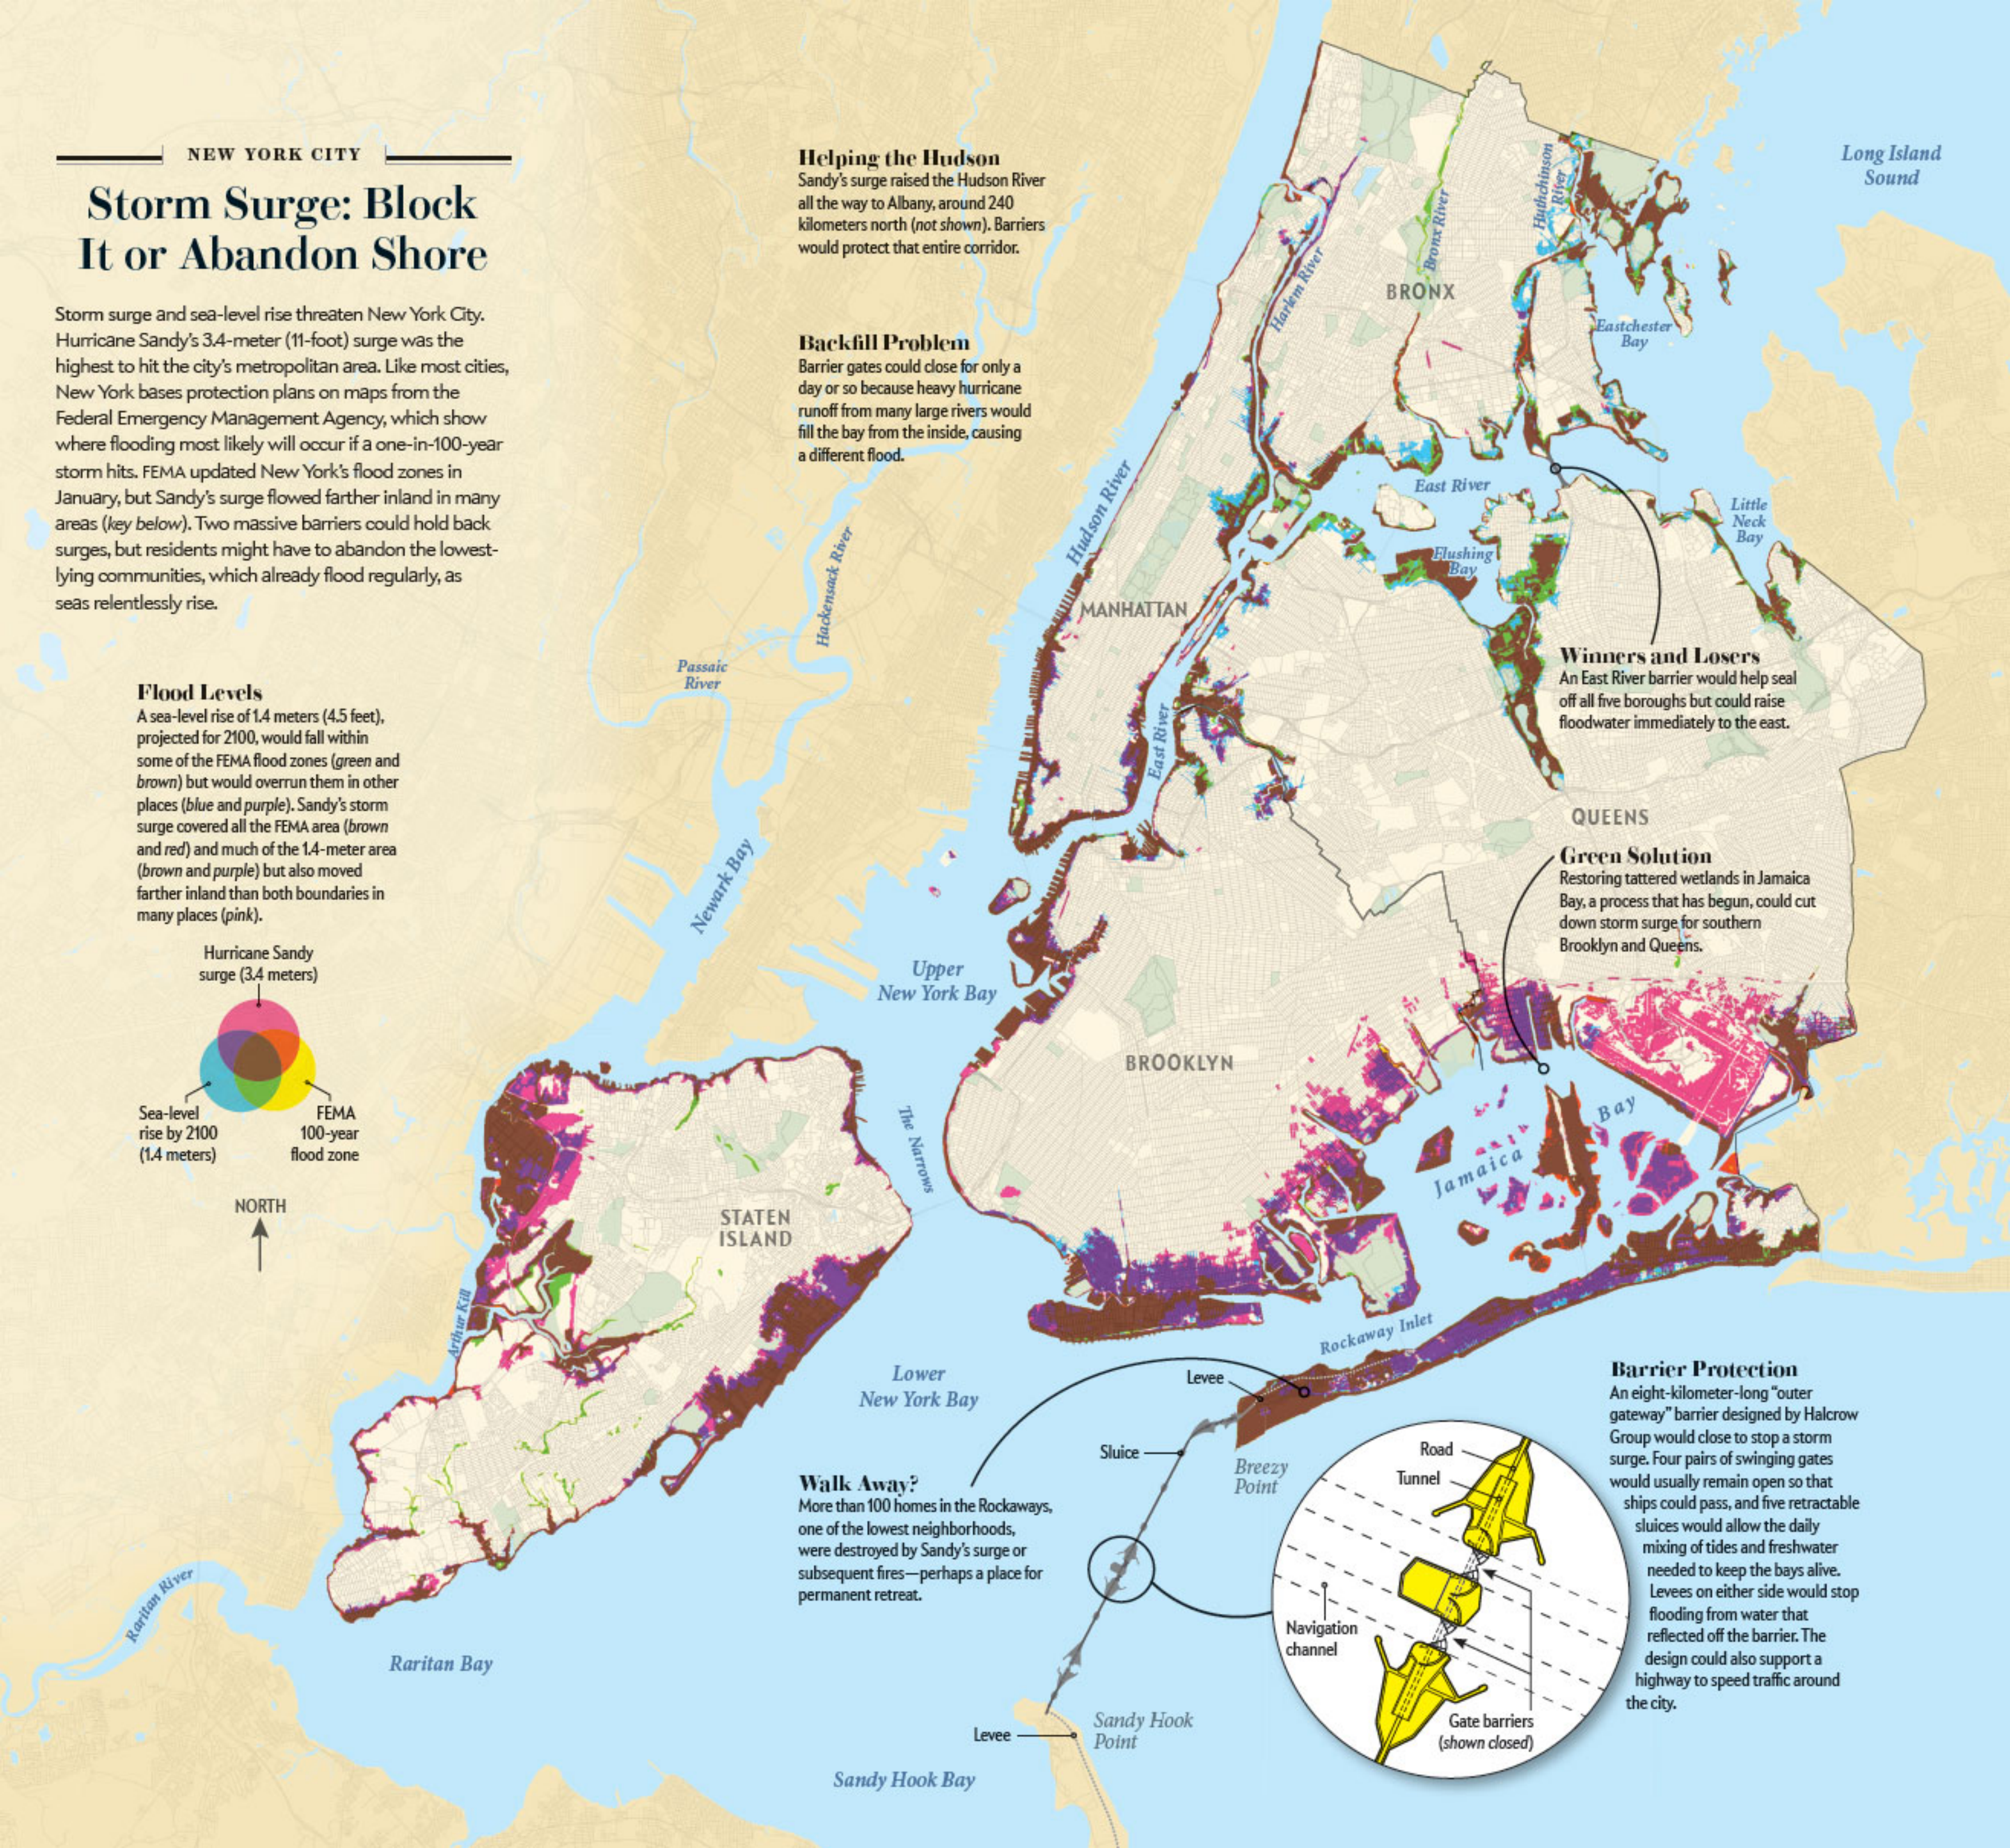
NEW YORK CITY

Storm Surge: Block It or Abandon Shore

Storm surge and sea-level rise threaten New York City. Hurricane Sandy's 3.4-meter (11-foot) surge was the highest to hit the city's metropolitan area. Like most cities, New York bases protection plans on maps from the Federal Emergency Management Agency, which show where flooding most likely will occur if a one-in-100-year storm hits. FEMA updated New York's flood zones in January, but Sandy's surge flowed farther inland in many areas (key below). Two massive barriers could hold back surges, but residents might have to abandon the lowest-lying communities, which already flood regularly, as seas relentlessly rise.

Flood Levels
A sea-level rise of 1.4 meters (4.5 feet), projected for 2100, would fall within some of the FEMA flood zones (green and brown) but would overrun them in other places (blue and purple). Sandy's storm surge covered all the FEMA area (brown and red) and much of the 1.4-meter area (brown and purple) but also moved farther inland than both boundaries in many places (pink).

Hurricane Sandy surge (3.4 meters)
Sea-level rise by 2100 (1.4 meters)
FEMA 100-year flood zone

NORTH

Helping the Hudson
Sandy's surge raised the Hudson River all the way to Albany, around 240 kilometers north (not shown). Barriers would protect that entire corridor.

Backfill Problem
Barrier gates could close for only a day or so because heavy hurricane runoff from many large rivers would fill the bay from the inside, causing a different flood.

Long Island Sound
Hutchinson River
Bronx River
Harlem River
BRONX
Eastchester Bay
East River
Little Neck Bay
Flushing Bay
Hudson River
Hackensack River
Passaic River
MANHATTAN
East River
Newark Bay

Winners and Losers
An East River barrier would help seal off all five boroughs but could raise floodwater immediately to the east.

QUEENS

Green Solution
Restoring tattered wetlands in Jamaica Bay, a process that has begun, could cut down storm surge for southern Brooklyn and Queens.

Upper New York Bay
BROOKLYN
Jamaica Bay
The Narrows
STATEN ISLAND
Arthur Kill
Rockaway Inlet
Lower New York Bay
Levee
Sluice
Breezy Point

Walk Away?
More than 100 homes in the Rockaways, one of the lowest neighborhoods, were destroyed by Sandy's surge or subsequent fires—perhaps a place for permanent retreat.

Barrier Protection
An eight-kilometer-long "outer gateway" barrier designed by Halcrow Group would close to stop a storm surge. Four pairs of swinging gates would usually remain open so that ships could pass, and five retractable sluices would allow the daily mixing of tides and freshwater needed to keep the bays alive. Levees on either side would stop flooding from water that reflected off the barrier. The design could also support a highway to speed traffic around the city.

Road
Tunnel
Navigation channel
Gate barriers (shown closed)

Raritan River
Raritan Bay
Levee
Sandy Hook Point
Sandy Hook Bay